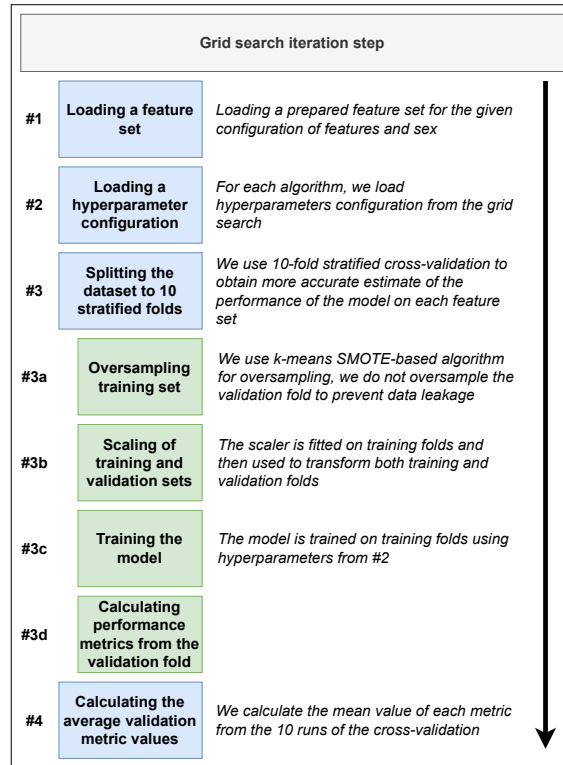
Grid search iteration step

#1 Loading a feature set
Loading a prepared feature set for the given configuration of features and sex

#2 Loading a hyperparameter configuration
For each algorithm, we load hyperparameters configuration from the grid search

#3 Splitting the dataset to 10 stratified folds
We use 10-fold stratified cross-validation to obtain more accurate estimate of the performance of the model on each feature set

#3a Oversampling training set
We use k-means SMOTE-based algorithm for oversampling, we do not oversample the validation fold to prevent data leakage

#3b Scaling of training and validation sets
The scaler is fitted on training folds and then used to transform both training and validation folds

#3c Training the model
The model is trained on training folds using hyperparameters from #2

#3d Calculating performance metrics from the validation fold

#4 Calculating the average validation metric values
We calculate the mean value of each metric from the 10 runs of the cross-validation